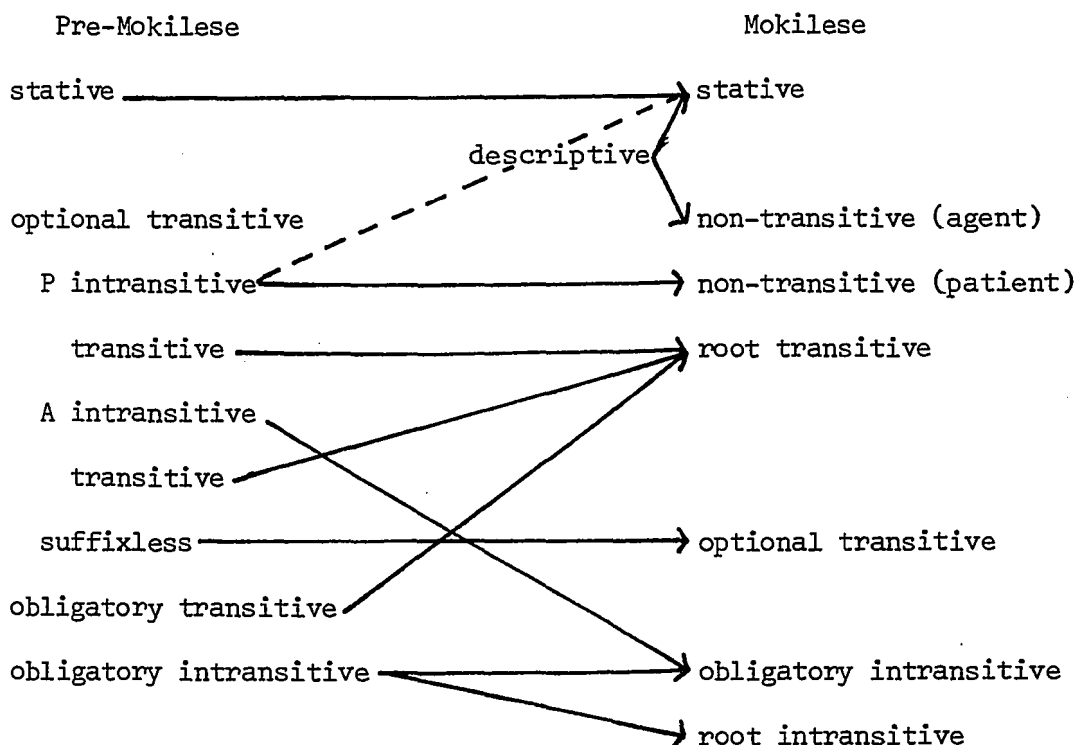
Pre-Mokilese

Mokilese

stative

stative

descriptive

optional transitive

non-transitive (agent)

P intransitive

non-transitive (patient)

transitive

root transitive

A intransitive

transitive

suffixless

optional transitive

obligatory transitive

obligatory intransitive

obligatory intransitive

root intransitive